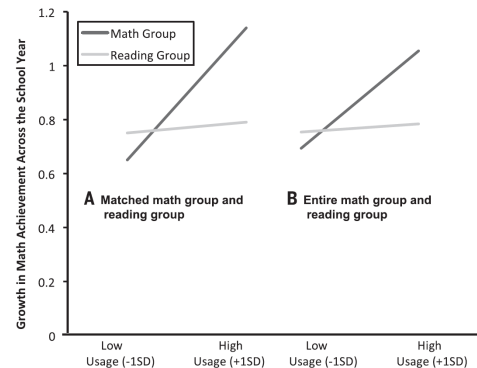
Math Group
Reading Group

1.2
1
0.8
0.6
0.4
0.2
0

Growth in Math Achievement Across the School Year

A Matched math group and reading group

B Entire math group and reading group

Low Usage (-1SD)
High Usage (+1SD)
Low Usage (-1SD)
High Usage (+1SD)